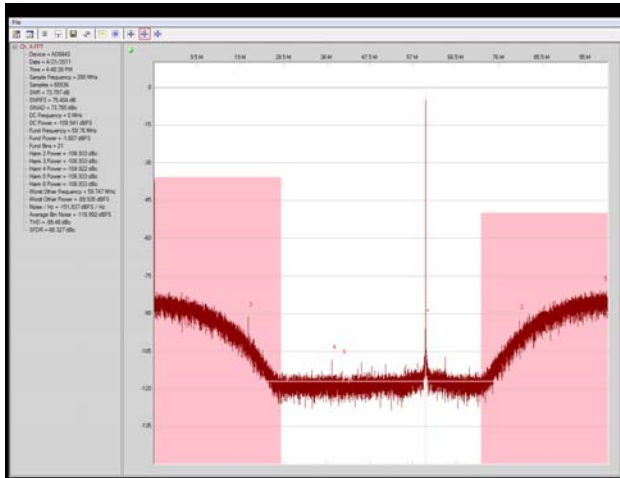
File

Ch. A FFT
Device = AD6643
Date = 4/21/2011
Time = 4:46:26 PM
Sample Frequency = 250 MHz
Samples = 65536
SNR = 73.797 dB
SNRFS = 75.404 dB
SINAD = 73.785 dBc
DC Frequency = 0 MHz
DC Power = -108.541 dBFS
Fund Frequency = 59.76 MHz
Fund Power = -1.607 dBFS
Fund Bins = 21
Harm 2 Power = -106.933 dBc
Harm 3 Power = -106.933 dBc
Harm 4 Power = -104.822 dBc
Harm 5 Power = -106.933 dBc
Harm 6 Power = -106.933 dBc
Worst Other Frequency = 59.747 MHz
Worst Other Power = -89.935 dBFS
Noise / Hz = -151.837 dBFS / Hz
Average Bin Noise = -119.992 dBFS
THD = -99.46 dBc
SFDR = 88.327 dBc

9.5 M
19 M
28.5 M
38 M
47.5 M
57 M
66.5 M
76 M
85.5 M
95 M

0
-15
-30
-45
-60
-75
-90
-105
-120
-135

3
4
6
2
5